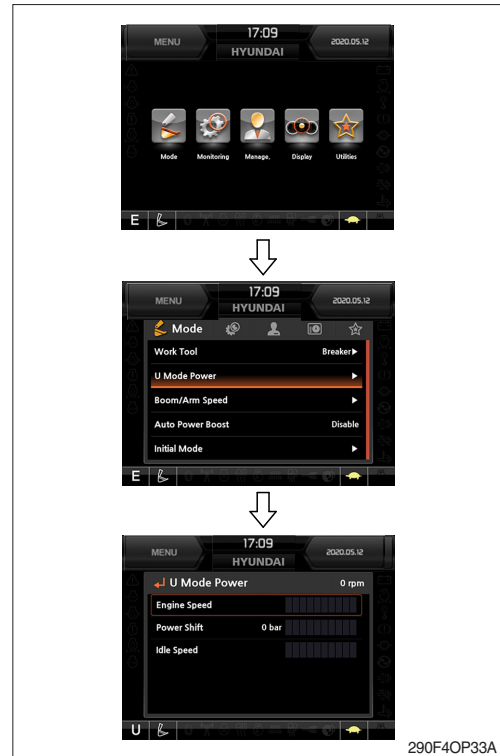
MENU
17:09
HYUNDAI
2020.05.12

Mode
Monitoring
Manage.
Display
Utilities

E

MENU
17:09
HYUNDAI
2020.05.12

Mode

Work Tool
Breaker▶
U Mode Power
▶
Boom/Arm Speed
▶
Auto Power Boost
Disable
Initial Mode
▶

E

MENU
17:09
HYUNDAI
2020.05.12

U Mode Power
0 rpm
Engine Speed
Power Shift
0 bar
Idle Speed

U

290F4OP33A